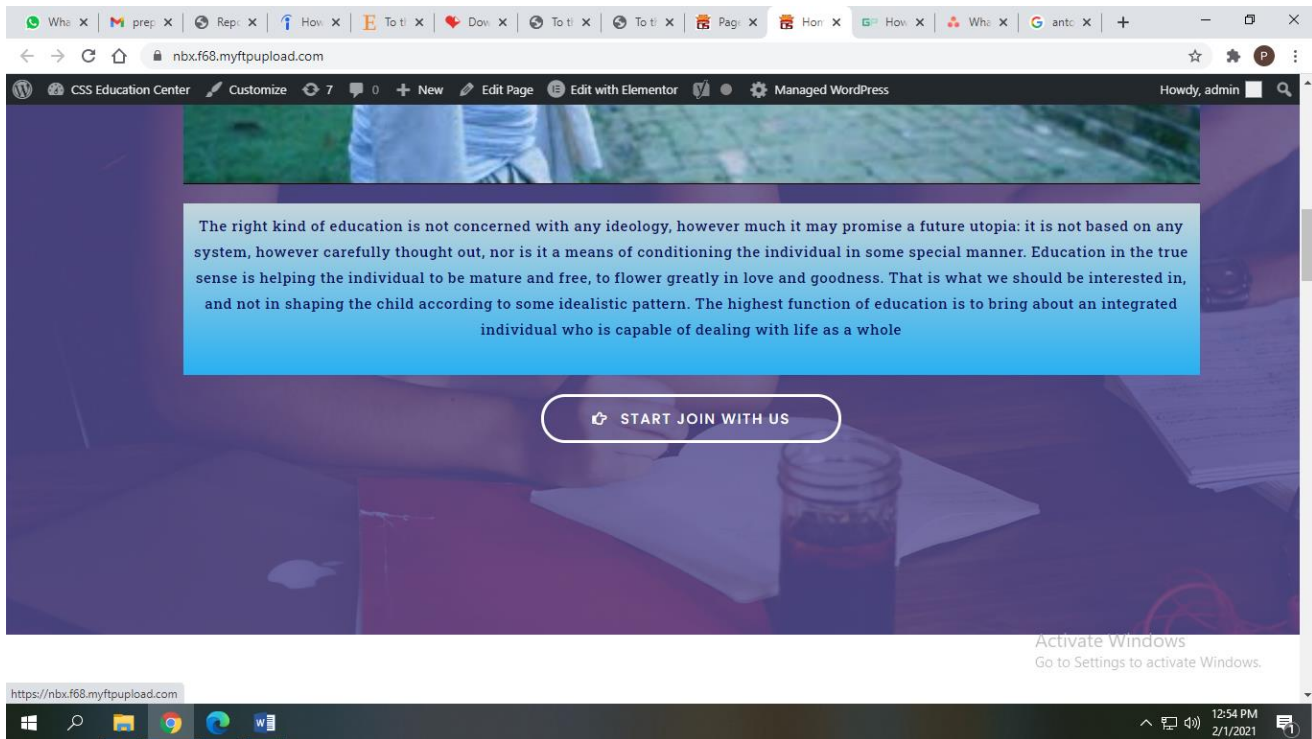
Wha × | prep × | Repo × | How × | To th × | Dow × | To th × | To th × | Page × | Hon × | How × | Wha × | antc × | +

nbx.f68.myftpupload.com

CSS Education Center Customize 7 0 + New Edit Page Edit with Elementor Managed WordPress Howdy, admin

The right kind of education is not concerned with any ideology, however much it may promise a future utopia: it is not based on any system, however carefully thought out, nor is it a means of conditioning the individual in some special manner. Education in the true sense is helping the individual to be mature and free, to flower greatly in love and goodness. That is what we should be interested in, and not in shaping the child according to some idealistic pattern. The highest function of education is to bring about an integrated individual who is capable of dealing with life as a whole

START JOIN WITH US

Activate Windows
Go to Settings to activate Windows.

https://nbx.f68.myftpupload.com

12:54 PM
2/1/2021